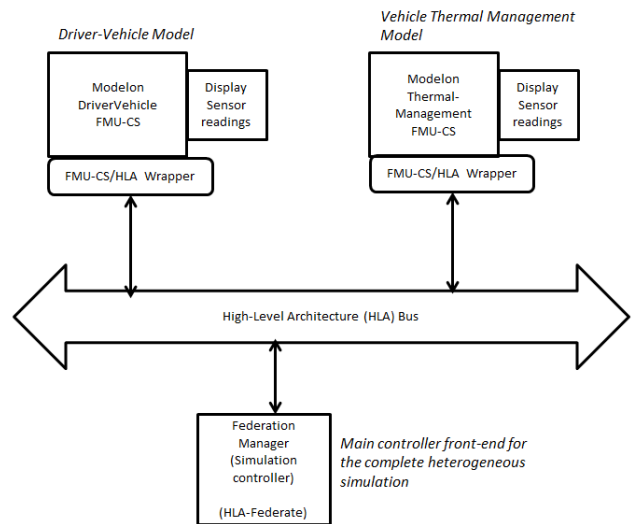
Driver-Vehicle Model

Modelon DriverVehicle FMU-CS

Display Sensor readings

FMU-CS/HLA Wrapper

Vehicle Thermal Management Model

Modelon Thermal-Management FMU-CS

Display Sensor readings

FMU-CS/HLA Wrapper

High-Level Architecture (HLA) Bus

Federation Manager (Simulation controller)

(HLA-Federate)

Main controller front-end for the complete heterogeneous simulation